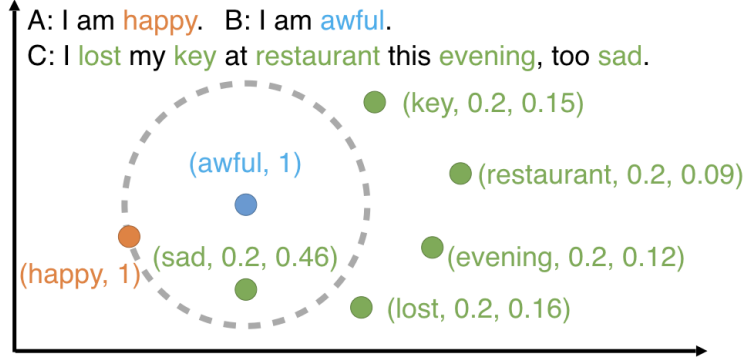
A: I am happy. B: I am awful.
C: I lost my key at restaurant this evening, too sad.

(key, 0.2, 0.15)
(awful, 1)
(restaurant, 0.2, 0.09)
(sad, 0.2, 0.46)
(evening, 0.2, 0.12)
(happy, 1)
(lost, 0.2, 0.16)